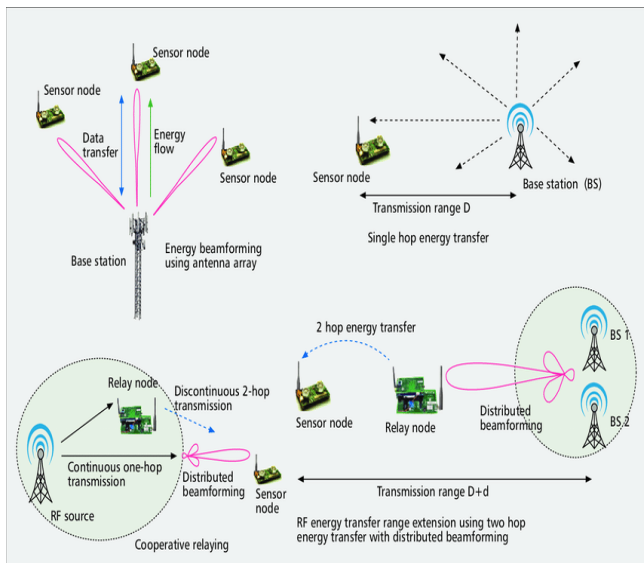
Sensor node

Sensor node

Data transfer

Energy flow

Sensor node

Base station

Energy beamforming using antenna array

Sensor node

Base station (BS)

Transmission range D

Single hop energy transfer

2 hop energy transfer

BS 1

BS 2

Sensor node

Relay node

Distributed beamforming

Relay node

Discontinuous 2-hop transmission

Continuous one-hop transmission

Distributed beamforming

Sensor node

RF source

Cooperative relaying

Transmission range D+d

RF energy transfer range extension using two hop energy transfer with distributed beamforming